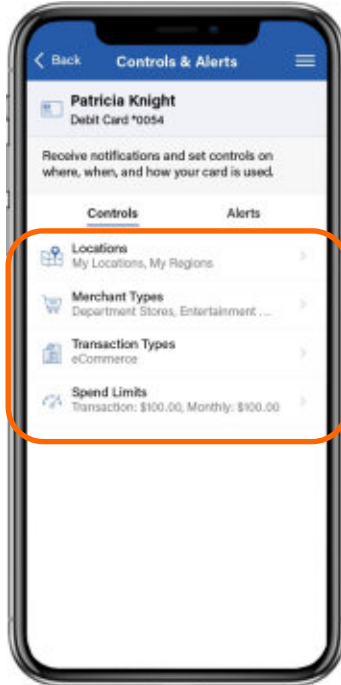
Back
Controls & Alerts

Patricia Knight
Debit Card *0054

Receive notifications and set controls on where, when, and how your card is used.

Controls
Alerts

Locations
My Locations, My Regions

Merchant Types
Department Stores, Entertainment ...

Transaction Types
eCommerce

Spend Limits
Transaction: $100.00, Monthly: $100.00